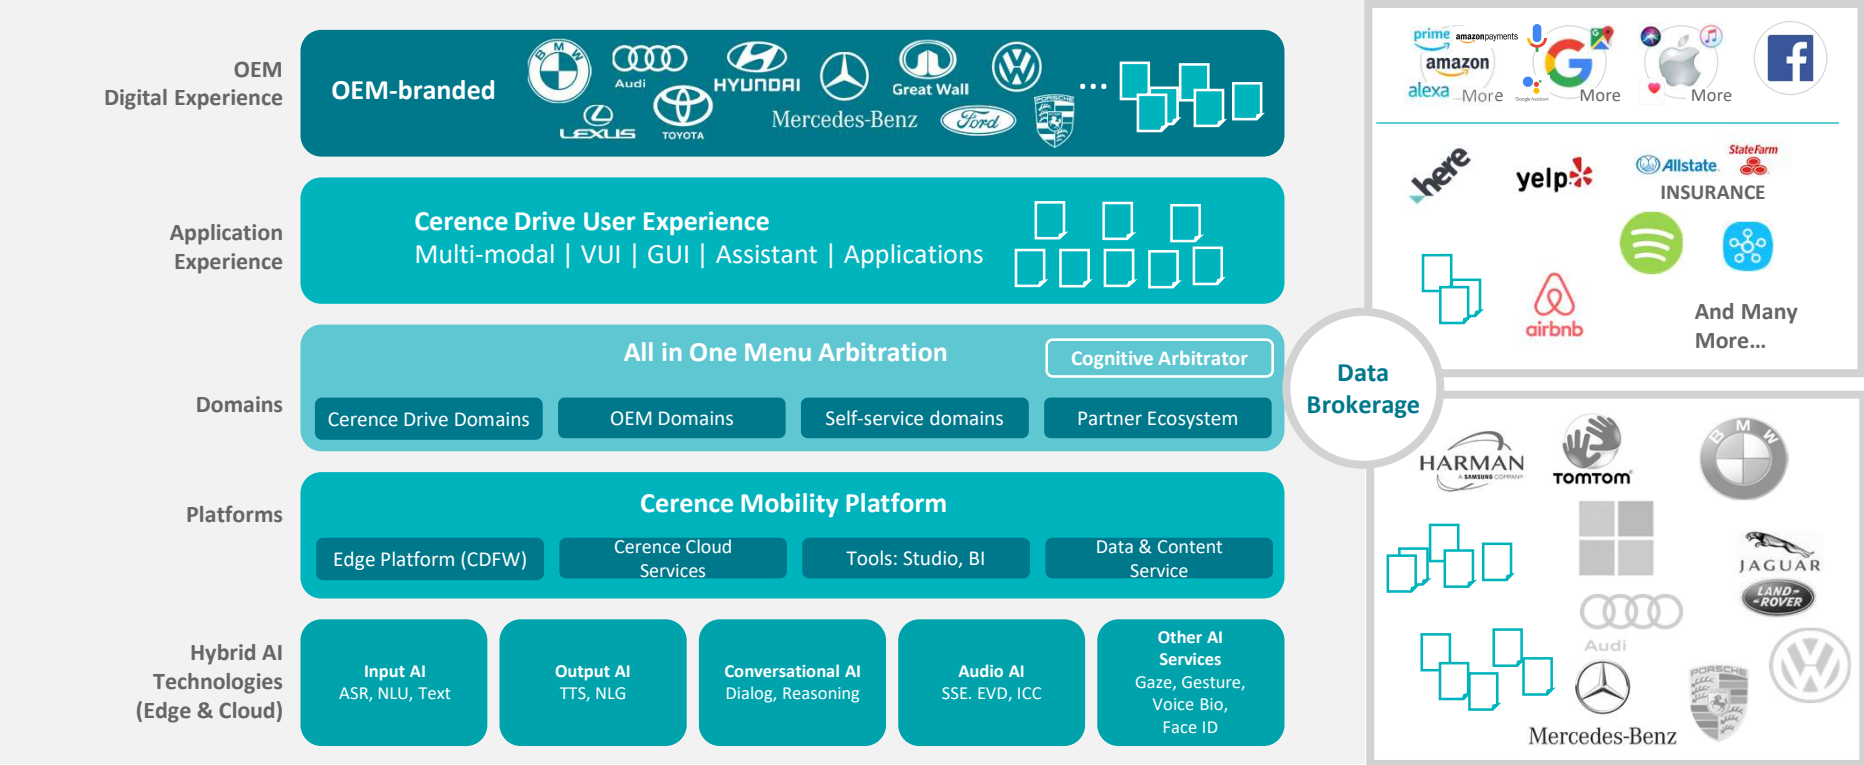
OEM
Digital Experience

OEM-branded

BMW Audi HYUNDAI Great Wall LEXUS TOYOTA Mercedes-Benz Ford PORSCHE ...

Application
Experience

Cerence Drive User Experience
Multi-modal | VUI | GUI | Assistant | Applications

Domains

All in One Menu Arbitration

Cognitive Arbitrator

Cerence Drive Domains

OEM Domains

Self-service domains

Partner Ecosystem

Platforms

Cerence Mobility Platform

Edge Platform (CDFW)

Cerence Cloud Services

Tools: Studio, BI

Data & Content Service

Hybrid AI
Technologies
(Edge & Cloud)

Input AI
ASR, NLU, Text

Output AI
TTS, NLG

Conversational AI
Dialog, Reasoning

Audio AI
SSE. EVD, ICC

Other AI Services
Gaze, Gesture, Voice Bio, Face ID

prime amazonpayments amazon alexa More

More

More

here

yelp

Allstate StateFarm
INSURANCE

airbnb

And Many More...

Data
Brokerage

HARMAN
A SAMSUNG COMPANY

TOMTOM

BMW

JAGUAR

LAND ROVER

Audi

Mercedes-Benz

PORSCHE